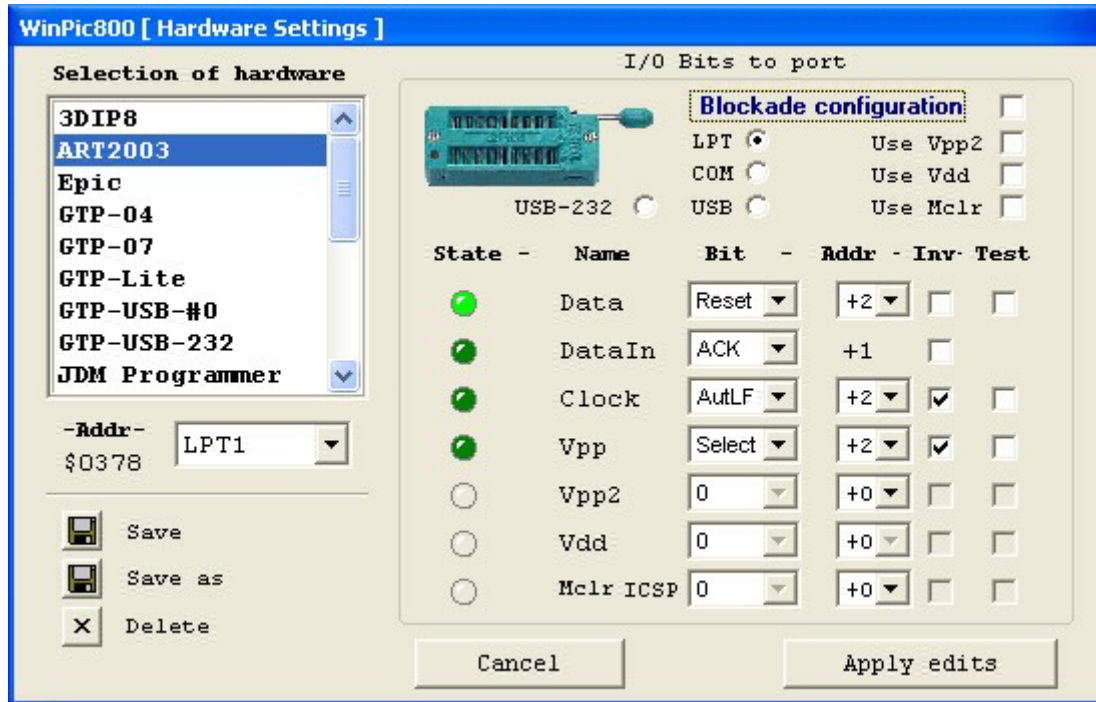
WinPic800 [ Hardware Settings ]

Selection of hardware

3DIP8
ART2003
Epic
GTP-04
GTP-07
GTP-Lite
GTP-USB-#0
GTP-USB-232
JDM Programmer

-Addr-
$0378
LPT1

Save
Save as
Delete

I/O Bits to port

Blockade configuration
LPT
COM
USB
USB-232
Use Vpp2
Use Vdd
Use Mclr

| State - | Name | Bit - | Addr - | Inv- | Test |
|---|---|---|---|---|---|
| | Data | Reset | +2 | | |
| | DataIn | ACK | +1 | | |
| | Clock | AutLF | +2 | | |
| | Vpp | Select | +2 | | |
| | Vpp2 | 0 | +0 | | |
| | Vdd | 0 | +0 | | |
| | Mclr ICSP | 0 | +0 | | |

Cancel
Apply edits